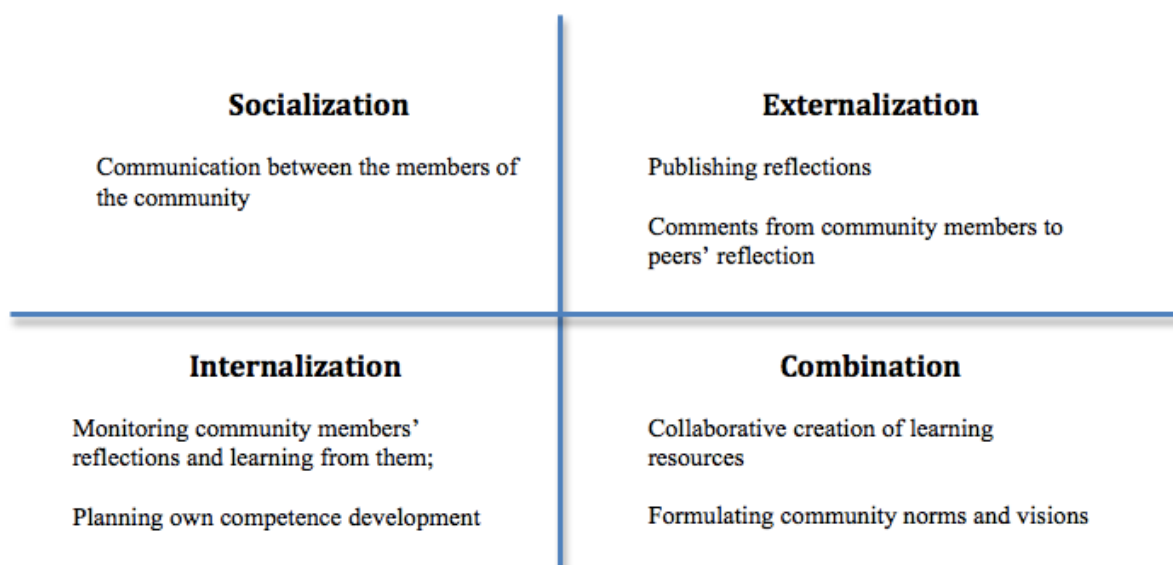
Socialization

Communication between the members of the community

Externalization

Publishing reflections

Comments from community members to peers' reflection

Internalization

Monitoring community members' reflections and learning from them;

Planning own competence development

Combination

Collaborative creation of learning resources

Formulating community norms and visions